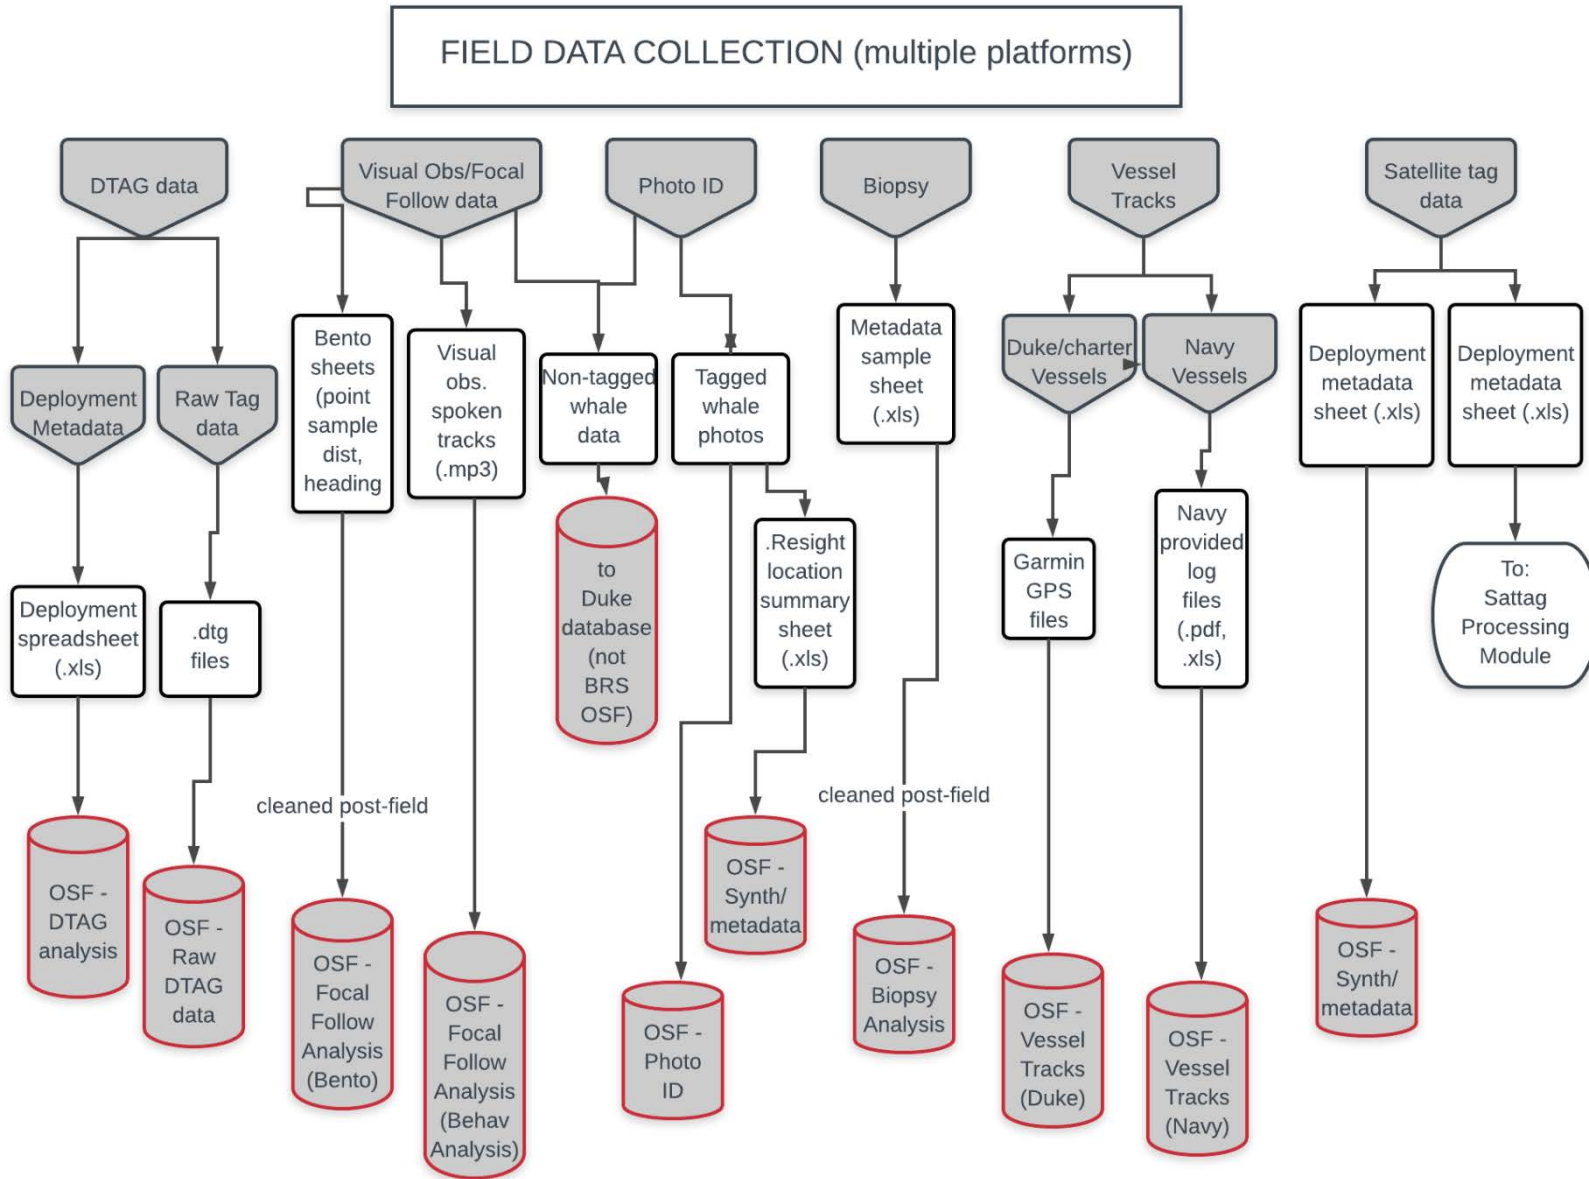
FIELD DATA COLLECTION (multiple platforms)

DTAG data

Deployment Metadata

Deployment spreadsheet (.xls)

OSF - DTAG analysis

Raw Tag data

.dtg files

OSF - Raw DTAG data

Visual Obs/Focal Follow data

Bento sheets (point sample dist, heading

cleaned post-field

OSF - Focal Follow Analysis (Bento)

Visual obs. spoken tracks (.mp3)

OSF - Focal Follow Analysis (Behav Analysis)

Photo ID

Non-tagged whale data

to Duke database (not BRS OSF)

Tagged whale photos

.Resight location summary sheet (.xls)

OSF - Synth/ metadata

OSF - Photo ID

Biopsy

Metadata sample sheet (.xls)

cleaned post-field

OSF - Biopsy Analysis

Vessel Tracks

Duke/charter Vessels

Garmin GPS files

OSF - Vessel Tracks (Duke)

Navy Vessels

Navy provided log files (.pdf, .xls)

OSF - Vessel Tracks (Navy)

Satellite tag data

Deployment metadata sheet (.xls)

OSF - Synth/ metadata

Deployment metadata sheet (.xls)

To: Sattag Processing Module